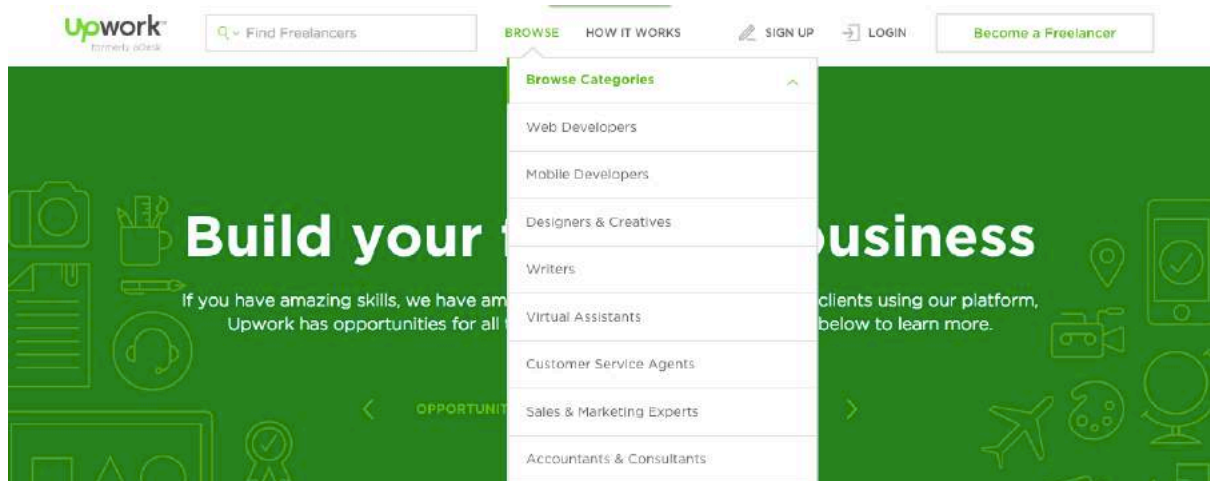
Upwork
formerly oDesk

Find Freelancers

BROWSE HOW IT WORKS SIGN UP LOGIN Become a Freelancer

Browse Categories

Web Developers

Mobile Developers

Designers & Creatives

Writers

Virtual Assistants

Customer Service Agents

Sales & Marketing Experts

Accountants & Consultants

Build your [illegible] business

If you have amazing skills, we have am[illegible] clients using our platform, Upwork has opportunities for all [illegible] below to learn more.

OPPORTUNI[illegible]